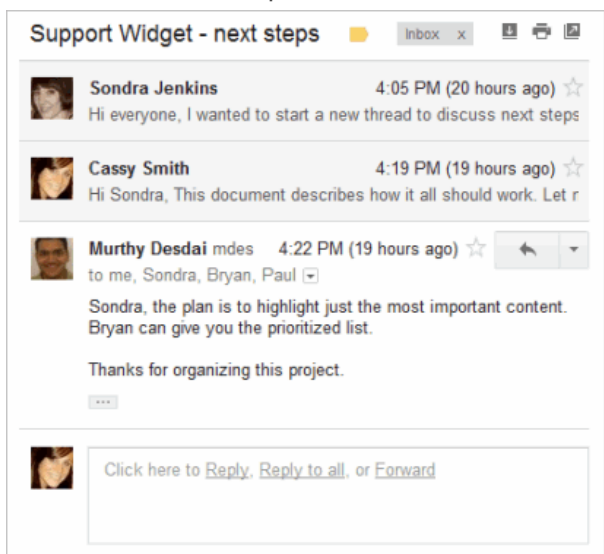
Support Widget - next steps

Inbox x

Sondra Jenkins 4:05 PM (20 hours ago)
Hi everyone, I wanted to start a new thread to discuss next steps

Cassy Smith 4:19 PM (19 hours ago)
Hi Sondra, This document describes how it all should work. Let r

Murthy Desdai mdes 4:22 PM (19 hours ago)
to me, Sondra, Bryan, Paul

Sondra, the plan is to highlight just the most important content. Bryan can give you the prioritized list.

Thanks for organizing this project.

...

Click here to Reply, Reply to all, or Forward